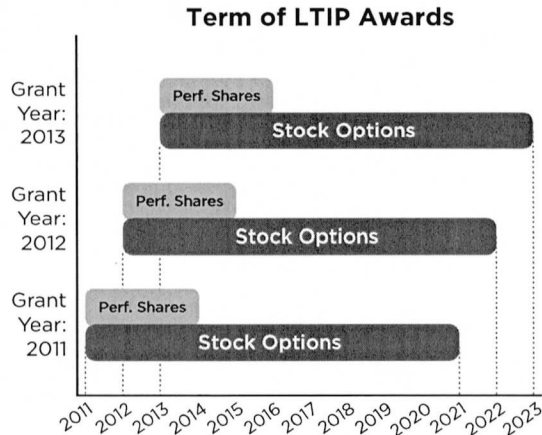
Term of LTIP Awards

Grant Year: 2013
Perf. Shares
Stock Options

Grant Year: 2012
Perf. Shares
Stock Options

Grant Year: 2011
Perf. Shares
Stock Options

2011 2012 2013 2014 2015 2016 2017 2018 2019 2020 2021 2022 2023